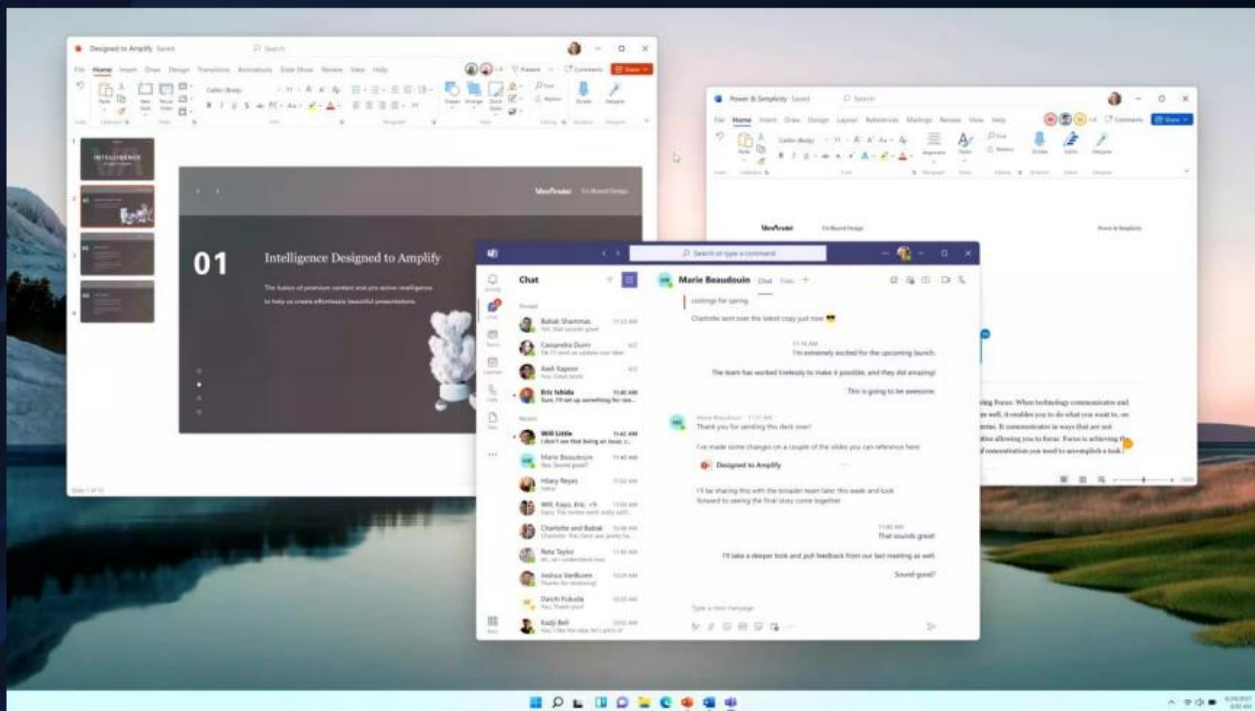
Designed to Amplify · Saved

Search

File Home Insert Draw Design Transitions Animations Slide Show Review View Help

Share

INTELLIGENCE

01

Intelligence Designed to Amplify

The fusion of premium content and pro-active intelligence to help us create effortlessly beautiful presentations.

Power & Simplicity · Saved

Search

File Home Insert Draw Design Layout References Mailings Review View Help

Comments Share

ing Focus: When technology communicates and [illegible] well, it enables you to do what you want to, on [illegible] It communicates in ways that are not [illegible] allowing you to focus. Focus is achieving the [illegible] of concentration you need to accomplish a task.

Search or type a command

Chat

Marie Beaudouin Chat Files

Babak Shammas

Cassandra Dunn

Kadi Kapoor

Eric Ishida
Sure, I'll set up something for nex...

Will Little
I don't see that being an issue, c...

Marie Beaudouin
You: Sound good?

Hilary Reyes

Will, Kayo, Eric, +9

Charlotte and Babak

Reta Taylor

Joshua VanBuren

Daichi Fukuda
You: Thank you!

Kadji Bell

Listings for spring

Charlotte sent over the latest copy just now

I'm extremely excited for the upcoming launch.

The team has worked tirelessly to make it possible, and they did amazing!

This is going to be awesome.

Thank you for sending this deck over!

I've made some changes on a couple of the slides you can reference here:

Designed to Amplify

I'll be sharing this with the broader team later this week and look forward to seeing the final story come together.

That sounds great!

I'll take a deeper look and pull feedback from our last meeting as well.

Sound good?

Type a new message